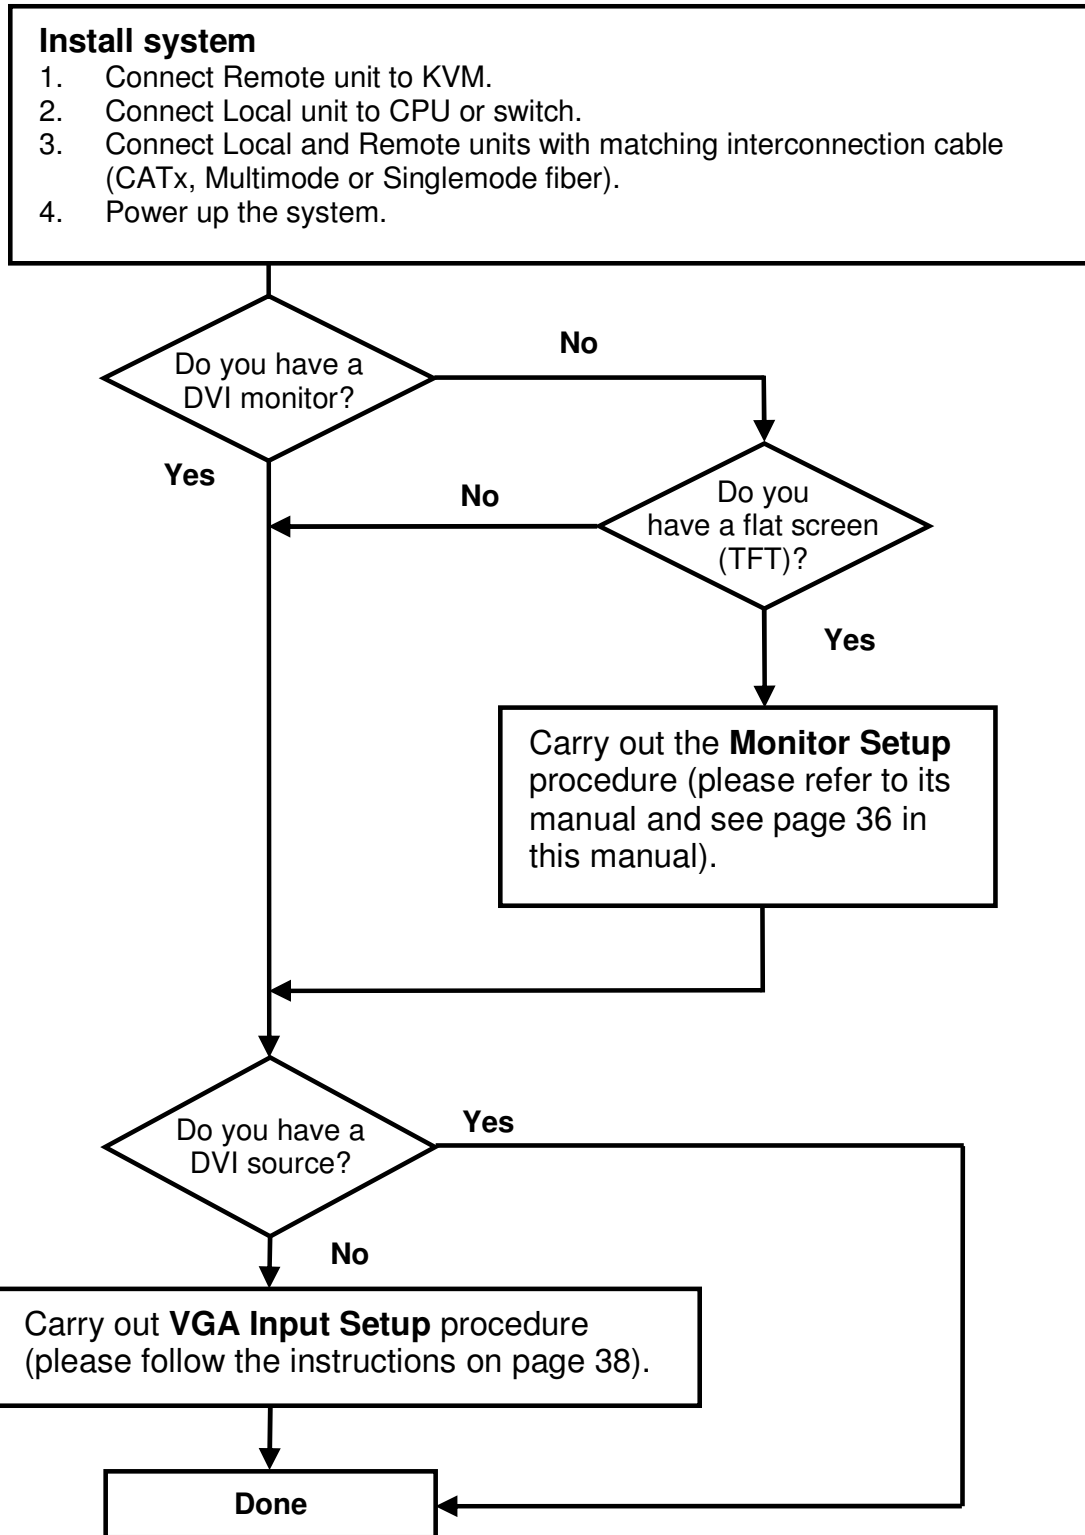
**Install system**
1. Connect Remote unit to KVM.
2. Connect Local unit to CPU or switch.
3. Connect Local and Remote units with matching interconnection cable (CATx, Multimode or Singlemode fiber).
4. Power up the system.

Do you have a DVI monitor?

No

Yes

No

Do you have a flat screen (TFT)?

Yes

Carry out the **Monitor Setup** procedure (please refer to its manual and see page 36 in this manual).

Do you have a DVI source?

Yes

No

Carry out **VGA Input Setup** procedure (please follow the instructions on page 38).

**Done**